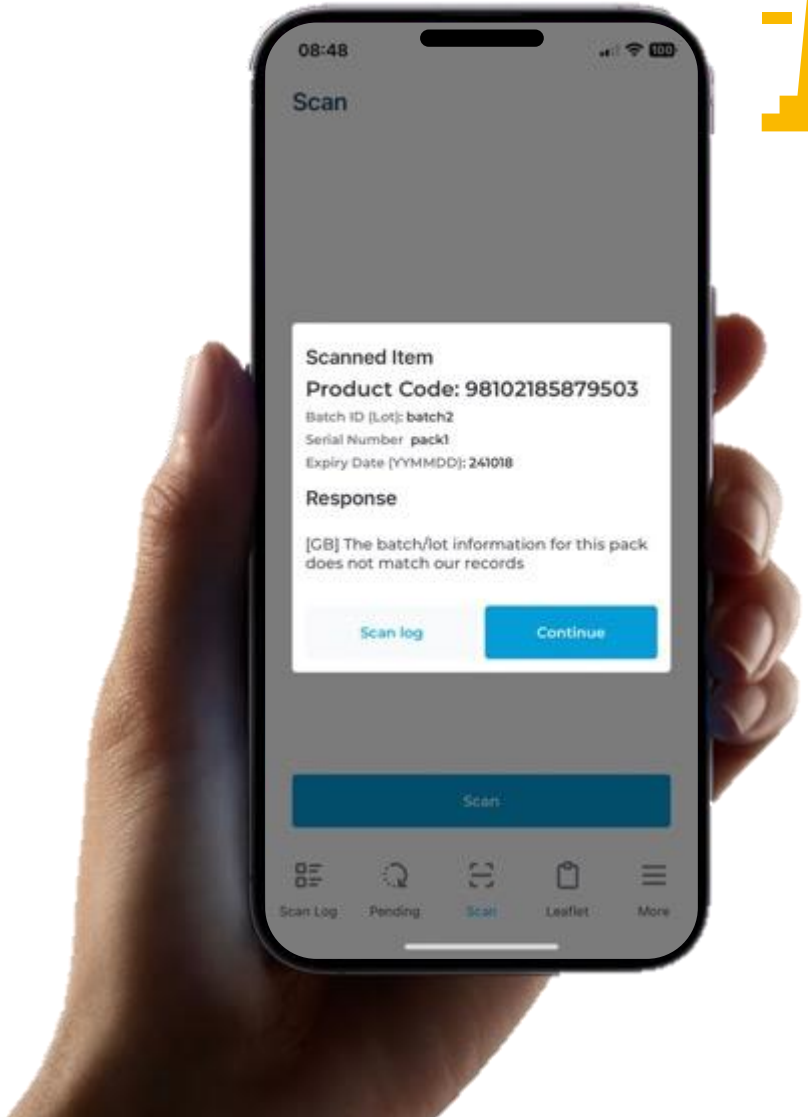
08:48

100

Scan

Scanned Item

Product Code: 98102185879503

Batch ID (Lot): batch2

Serial Number pack1

Expiry Date (YYMMDD): 241018

Response

[GB] The batch/lot information for this pack does not match our records

Scan log

Continue

Scan

Scan Log

Pending

Scan

Leaflet

More